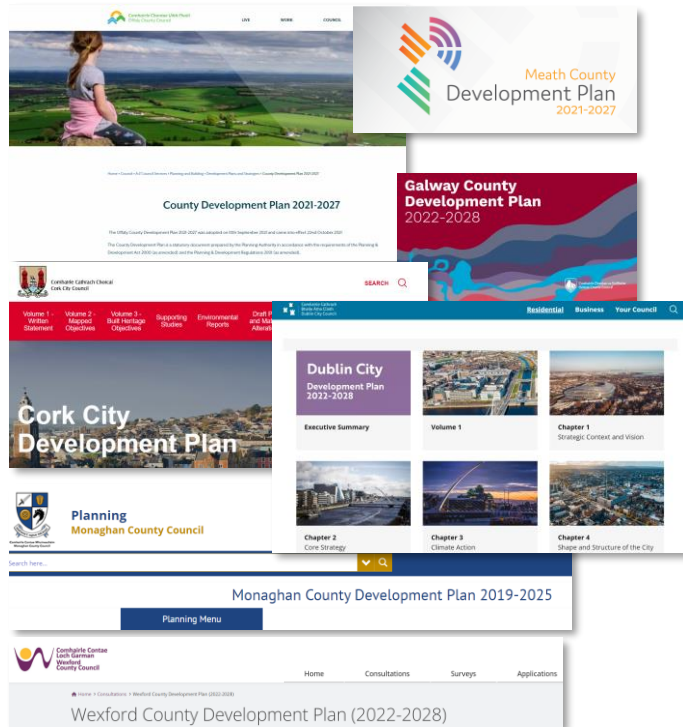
Comhairle Chontae Uíbh Fhailí
Offaly County Council

LIVE

WORK

COUNCIL

Meath County
Development Plan
2021-2027

Home > Council > A-Z Council Services > Planning and Building > Development Plans and Strategies > County Development Plan 2021-2027

County Development Plan 2021-2027

The Offaly County Development Plan 2021-2027 was adopted on 8th September 2021 and came into effect 22nd October 2021

The County Development Plan is a statutory document prepared by the Planning Authority in accordance with the requirements of the Planning & Development Act 2000 (as amended) and the Planning & Development Regulations 2001 (as amended).

Galway County
Development Plan
2022-2028

Comhairle Chontae na Gaillimhe
Galway County Council

Comhairle Cathrach Chorcaí
Cork City Council

SEARCH

Volume 1 - Written Statement

Volume 2 - Mapped Objectives

Volume 3 - Built Heritage Objectives

Supporting Studies

Environmental Reports

Draft Plan and Material Alterations

Cork City
Development Plan

Comhairle Cathrach Bhaile Átha Cliath
Dublin City Council

Residential

Business

Your Council

Dublin City
Development Plan
2022-2028

Executive Summary

Volume 1

Chapter 1
Strategic Context and Vision

Chapter 2
Core Strategy

Chapter 3
Climate Action

Chapter 4
Shape and Structure of the City

Comhairle Contae Mhuineacháin
Monaghan County Council

Planning
Monaghan County Council

Search here...

Monaghan County Development Plan 2019-2025

Planning Menu

Comhairle Contae
Loch Garman
Wexford
County Council

Home

Consultations

Surveys

Applications

Home > Consultations > Wexford County Development Plan (2022-2028)

Wexford County Development Plan (2022-2028)